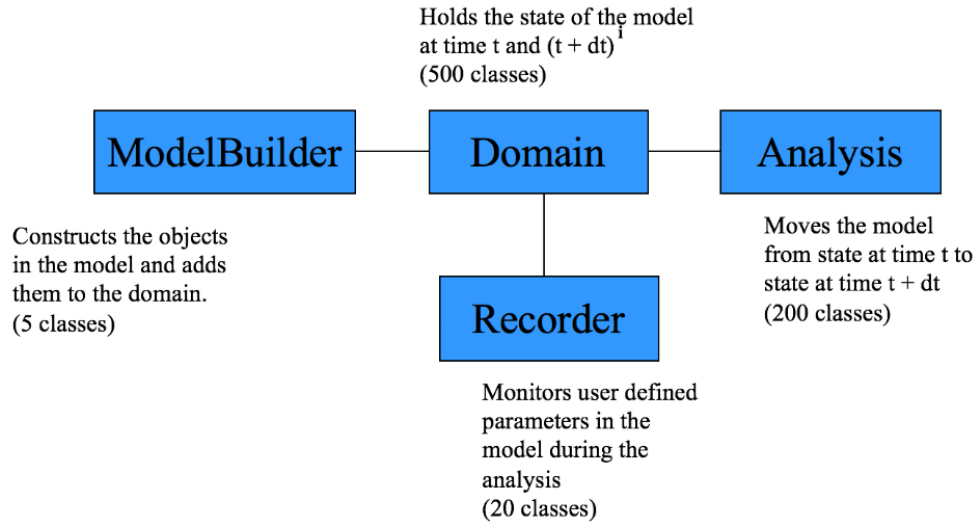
Holds the state of the model at time t and (t + dt) i
(500 classes)

ModelBuilder

Domain

Analysis

Constructs the objects in the model and adds them to the domain.
(5 classes)

Moves the model from state at time t to state at time t + dt
(200 classes)

Recorder

Monitors user defined parameters in the model during the analysis
(20 classes)